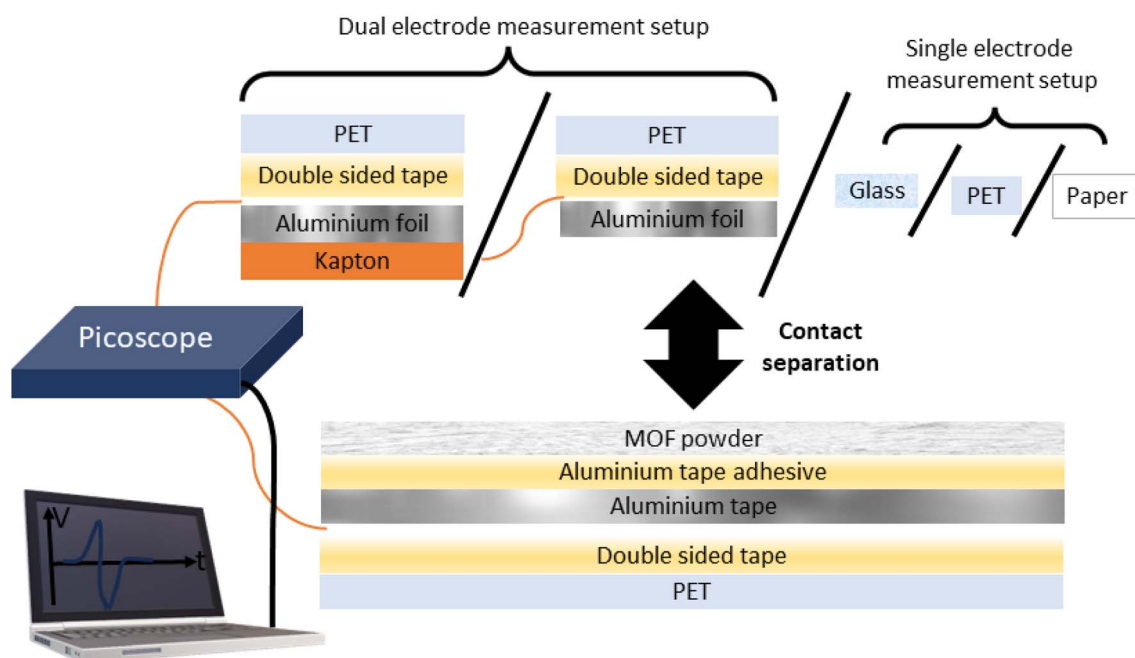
Dual electrode measurement setup

PET
Double sided tape
Aluminium foil
Kapton

PET
Double sided tape
Aluminium foil

Single electrode measurement setup

Glass
PET
Paper

Picoscope

Contact separation

MOF powder
Aluminium tape adhesive
Aluminium tape
Double sided tape
PET

V
t